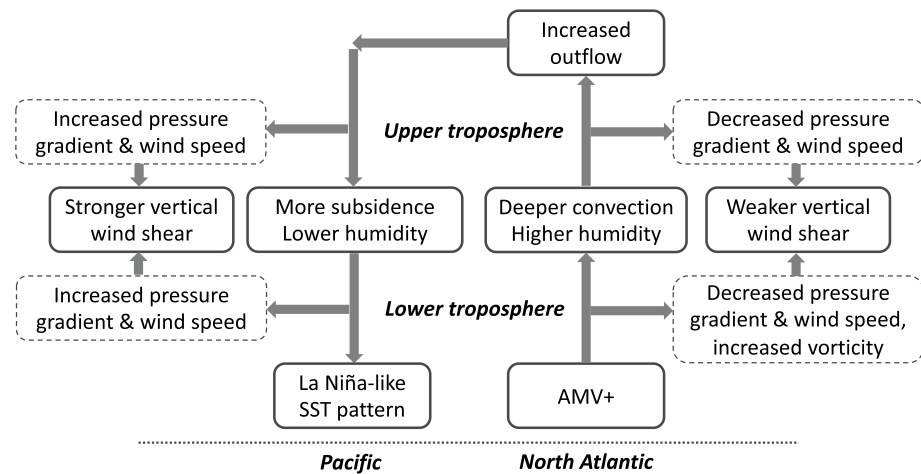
Increased outflow

Increased pressure gradient & wind speed

Upper troposphere

Decreased pressure gradient & wind speed

Stronger vertical wind shear

More subsidence Lower humidity

Deeper convection Higher humidity

Weaker vertical wind shear

Increased pressure gradient & wind speed

Lower troposphere

Decreased pressure gradient & wind speed, increased vorticity

La Niña-like SST pattern

AMV+

Pacific

North Atlantic